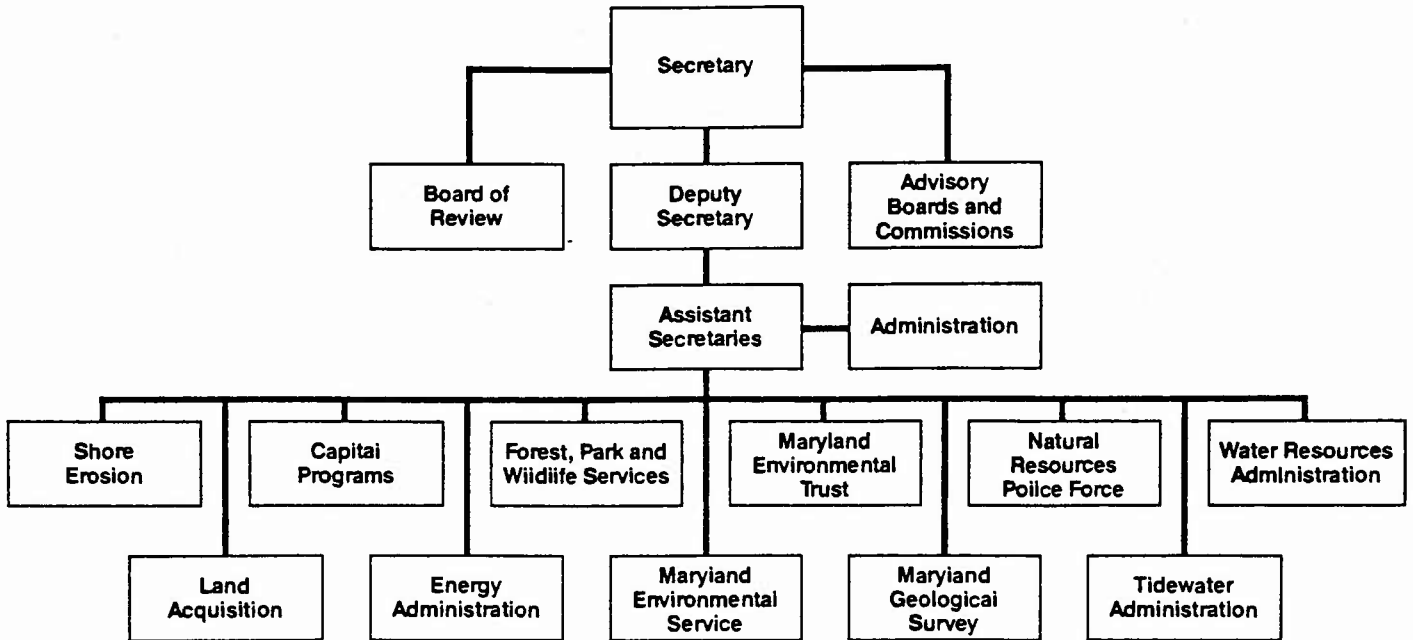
Secretary

Board of Review

Deputy Secretary

Advisory Boards and Commissions

Assistant Secretaries

Administration

Shore Erosion

Capitai Programs

Forest, Park and Wiidiife Services

Maryland Environmental Trust

Natural Resources Poilce Force

Water Resources Administration

Land Acquisition

Energy Administration

Maryiand Environmental Service

Maryiand Geologicai Survey

Tidewater Administration